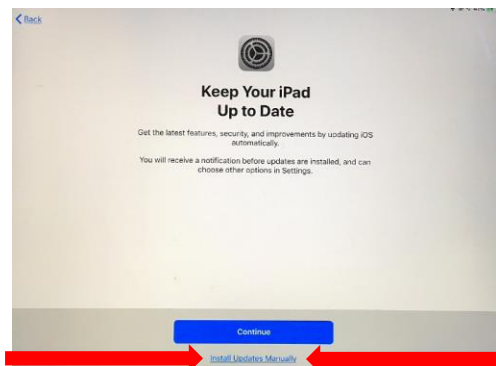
< Back

Keep Your iPad Up to Date

Get the latest features, security, and improvements by updating iOS automatically.

You will receive a notification before updates are installed, and can choose other options in Settings.

Continue

Install Updates Manually